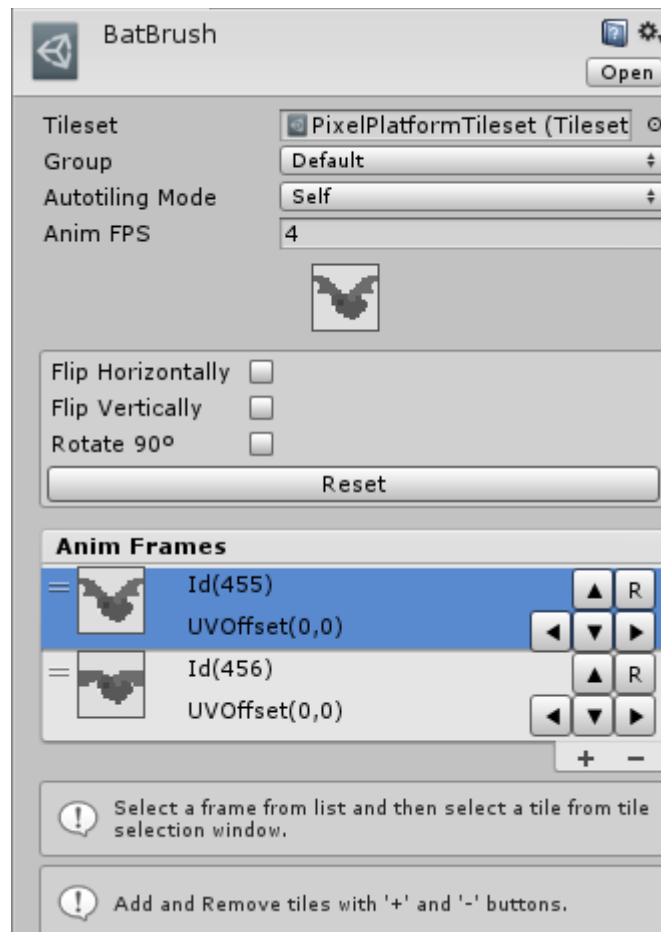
BatBrush

Open

Tileset PixelPlatformTileset (Tileset

Group Default

Autotiling Mode Self

Anim FPS 4

Flip Horizontally

Flip Vertically

Rotate 90º

Reset

Anim Frames

Id(455)

UVOffset(0,0)

R

Id(456)

UVOffset(0,0)

R

+ −

Select a frame from list and then select a tile from tile selection window.

Add and Remove tiles with '+' and '-' buttons.